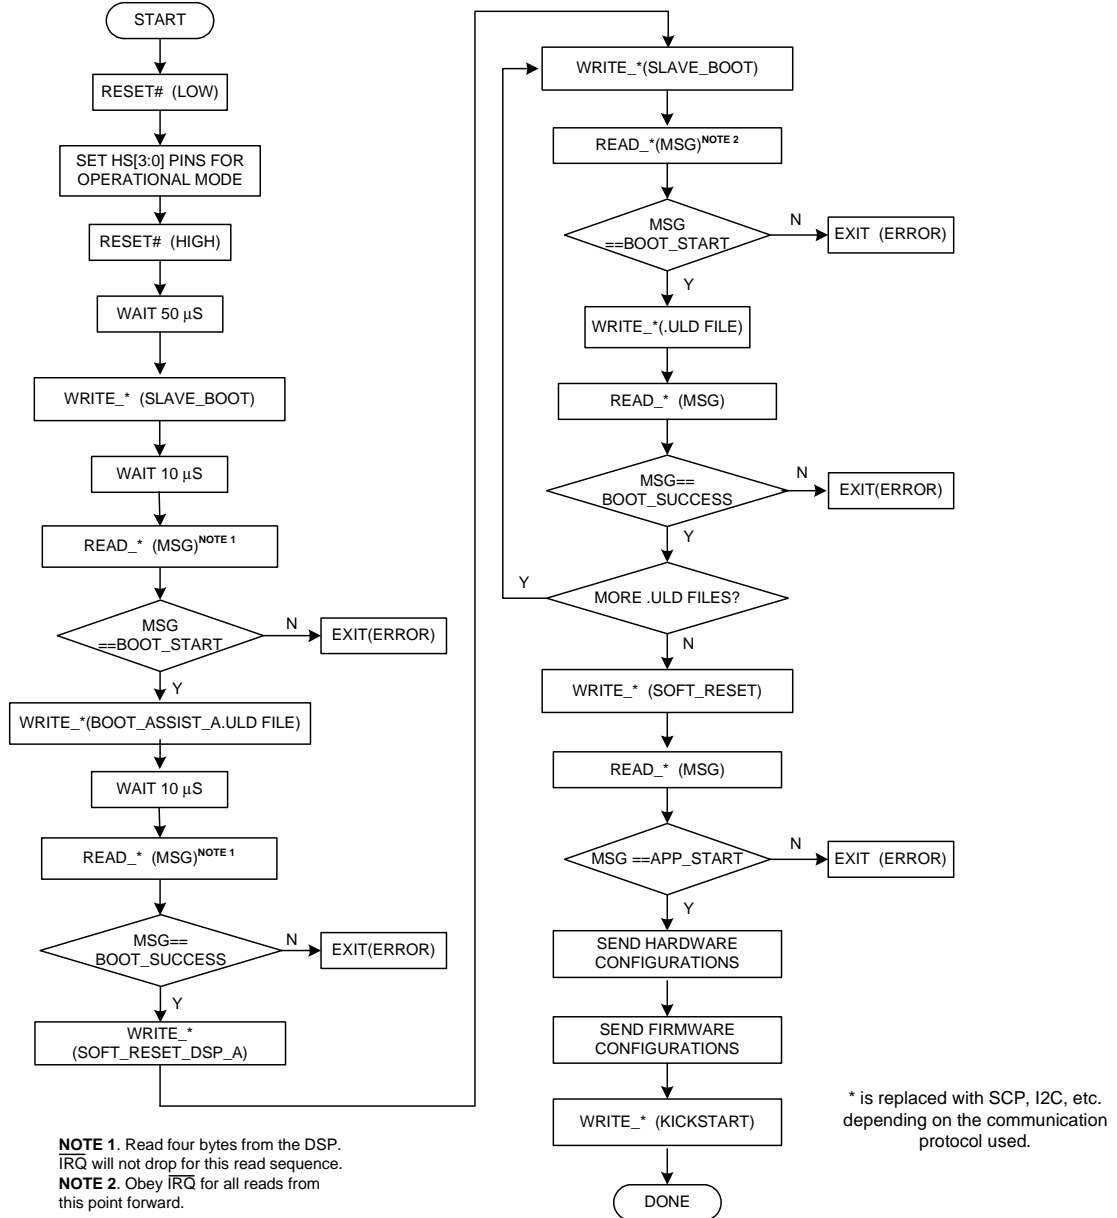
START

RESET# (LOW)

SET HS[3:0] PINS FOR OPERATIONAL MODE

RESET# (HIGH)

WAIT 50 $\mu$S

WRITE_* (SLAVE_BOOT)

WAIT 10 $\mu$S

READ_* (MSG)$^{\text{NOTE 1}}$

MSG ==BOOT_START

N

EXIT(ERROR)

Y

WRITE_*(BOOT_ASSIST_A.ULD FILE)

WAIT 10 $\mu$S

READ_* (MSG)$^{\text{NOTE 1}}$

MSG== BOOT_SUCCESS

N

EXIT(ERROR)

Y

WRITE_* (SOFT_RESET_DSP_A)

WRITE_*(SLAVE_BOOT)

READ_*(MSG)$^{\text{NOTE 2}}$

MSG ==BOOT_START

N

EXIT (ERROR)

Y

WRITE_*(.ULD FILE)

READ_* (MSG)

MSG== BOOT_SUCCESS

N

EXIT(ERROR)

Y

Y

MORE .ULD FILES?

N

WRITE_* (SOFT_RESET)

READ_* (MSG)

MSG ==APP_START

N

EXIT (ERROR)

Y

SEND HARDWARE CONFIGURATIONS

SEND FIRMWARE CONFIGURATIONS

WRITE_* (KICKSTART)

DONE

* is replaced with SCP, I2C, etc. depending on the communication protocol used.

**NOTE 1**. Read four bytes from the DSP. $\overline{\text{IRQ}}$ will not drop for this read sequence.
**NOTE 2**. Obey $\overline{\text{IRQ}}$ for all reads from this point forward.